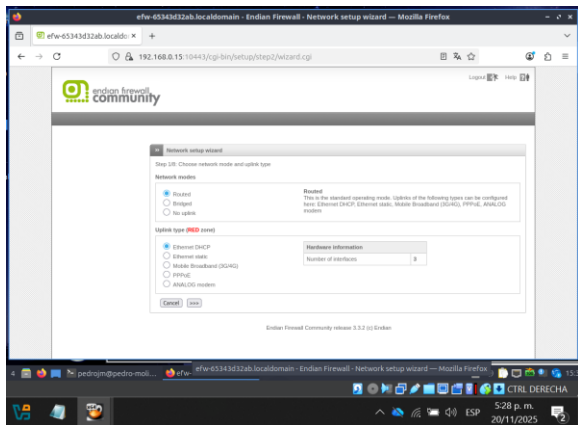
efw-65343d32ab.localdomain - Endian Firewall - Network setup wizard — Mozilla Firefox

efw-65343d32ab.localdo ×  +

192.168.0.15:10443/cgi-bin/setup/step2/wizard.cgi

Logout Help

endian firewall community

Network setup wizard

Step 1/8: Choose network mode and uplink type

Network modes

Routed
Bridged
No uplink

Routed
This is the standard operating mode. Uplinks of the following types can be configured here: Ethernet DHCP, Ethernet static, Mobile Broadband (3G/4G), PPPoE, ANALOG modem.

Uplink type (RED zone)

Ethernet DHCP
Ethernet static
Mobile Broadband (3G/4G)
PPPoE
ANALOG modem

| Hardware information | |
|---|---|
| Number of interfaces | 9 |

Cancel >>>

Endian Firewall Community release 3.3.2 (c) Endian

pedrojm@pedro-moli... efw-... efw-65343d32ab.localdomain - Endian Firewall - Network setup wizard — Mozilla Firefox 15:

CTRL DERECHA

ESP 5:28 p. m. 20/11/2025 2